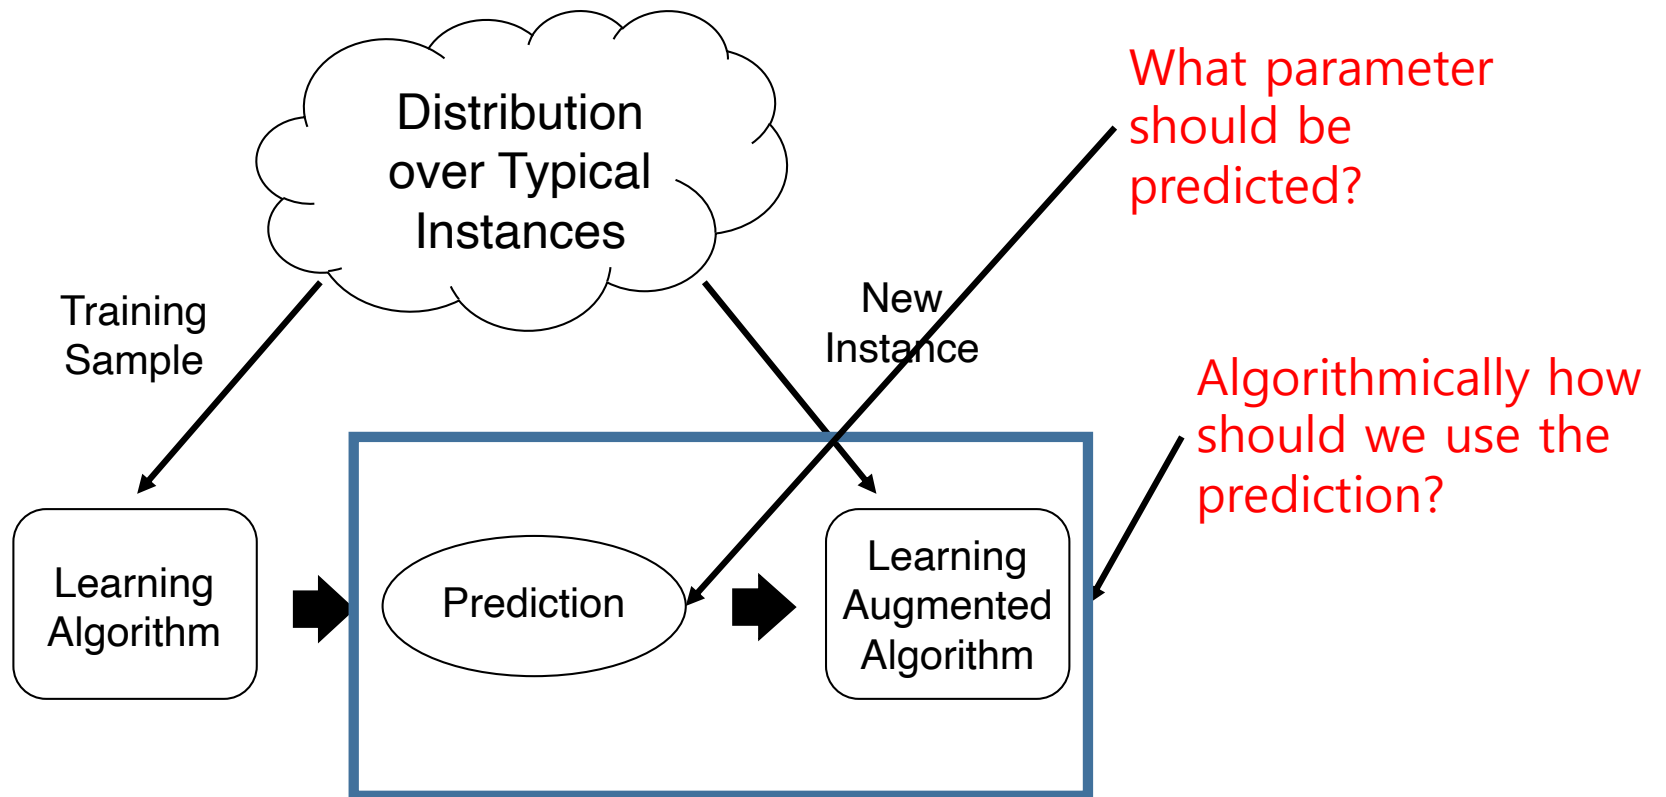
Distribution over Typical Instances

What parameter should be predicted?

Training Sample

New Instance

Algorithmically how should we use the prediction?

Learning Algorithm

Prediction

Learning Augmented Algorithm